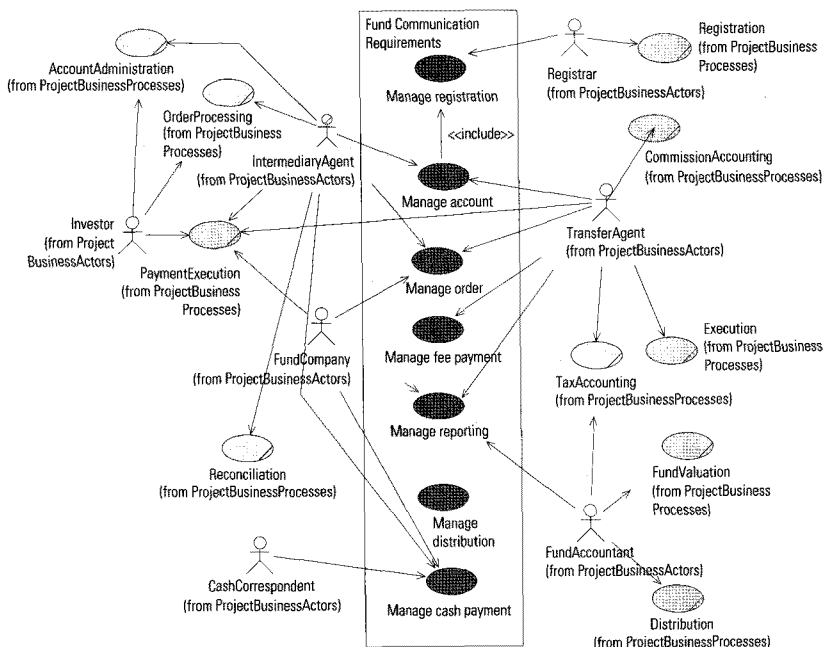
Fund Communication Requirements

Manage registration

<<include>>

Manage account

Manage order

Manage fee payment

Manage reporting

Manage distribution

Manage cash payment

AccountAdministration
(from ProjectBusinessProcesses)

OrderProcessing
(from ProjectBusiness Processes)

IntermediaryAgent
(from ProjectBusinessActors)

Investor
(from Project BusinessActors)

PaymentExecution
(from ProjectBusiness Processes)

FundCompany
(from ProjectBusinessActors)

Reconciliation
(from ProjectBusinessProcesses)

CashCorrespondent
(from ProjectBusinessActors)

Registrar
(from ProjectBusinessActors)

Registration
(from ProjectBusiness Processes)

CommissionAccounting
(from ProjectBusinessProcesses)

TransferAgent
(from ProjectBusinessActors)

Execution
(from ProjectBusiness Processes)

TaxAccounting
(from ProjectBusinessProcesses)

FundValuation
(from ProjectBusiness Processes)

FundAccountant
(from ProjectBusinessActors)

Distribution
(from ProjectBusinessProcesses)